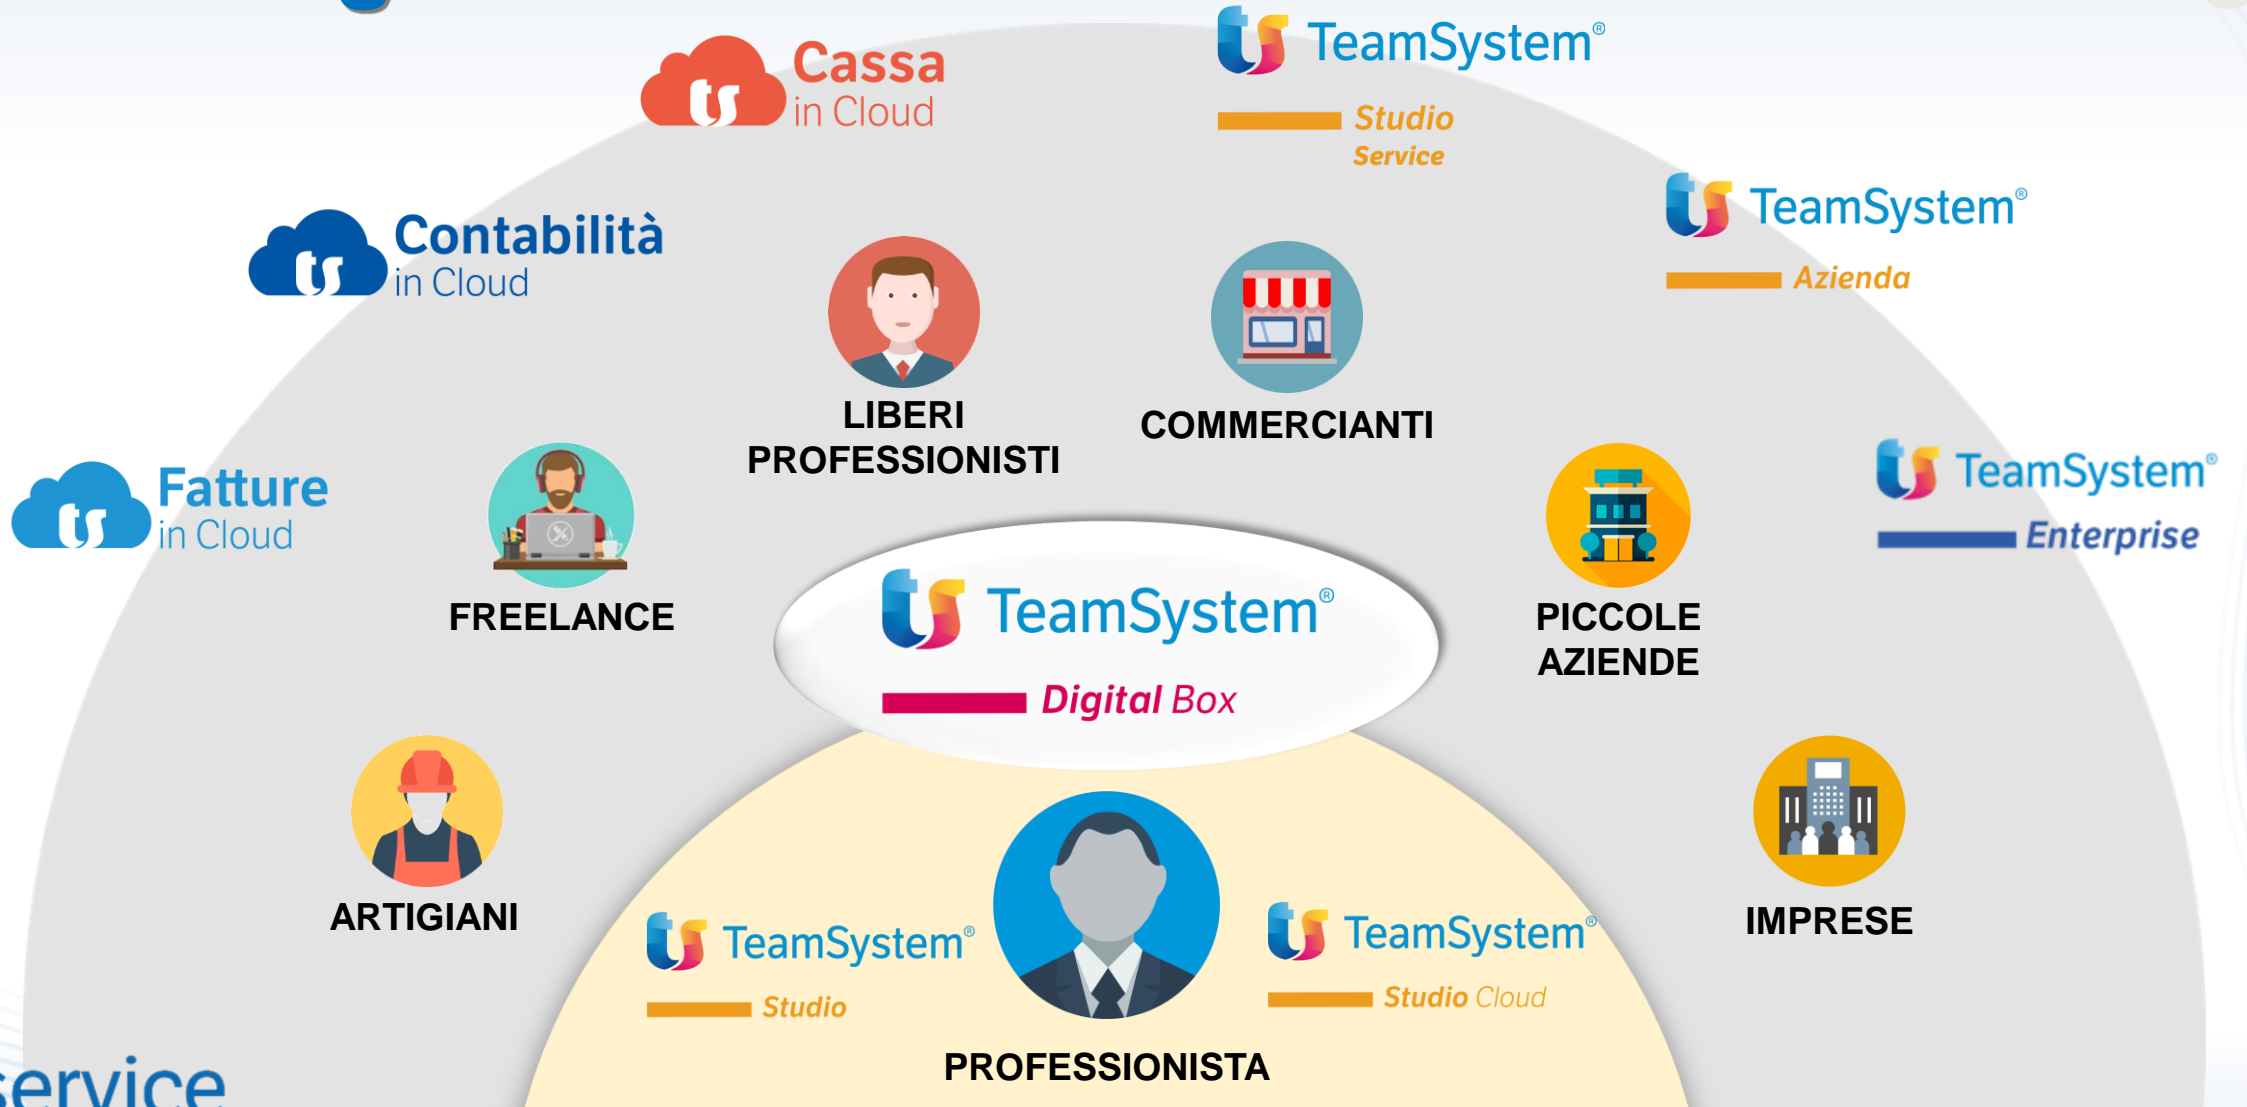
Cassa in Cloud

TeamSystem® Studio Service

TeamSystem® Azienda

Contabilità in Cloud

LIBERI PROFESSIONISTI

COMMERCIANTI

Fatture in Cloud

FREELANCE

TeamSystem® Enterprise

PICCOLE AZIENDE

TeamSystem® Digital Box

ARTIGIANI

IMPRESE

TeamSystem® Studio

TeamSystem® Studio Cloud

PROFESSIONISTA

service